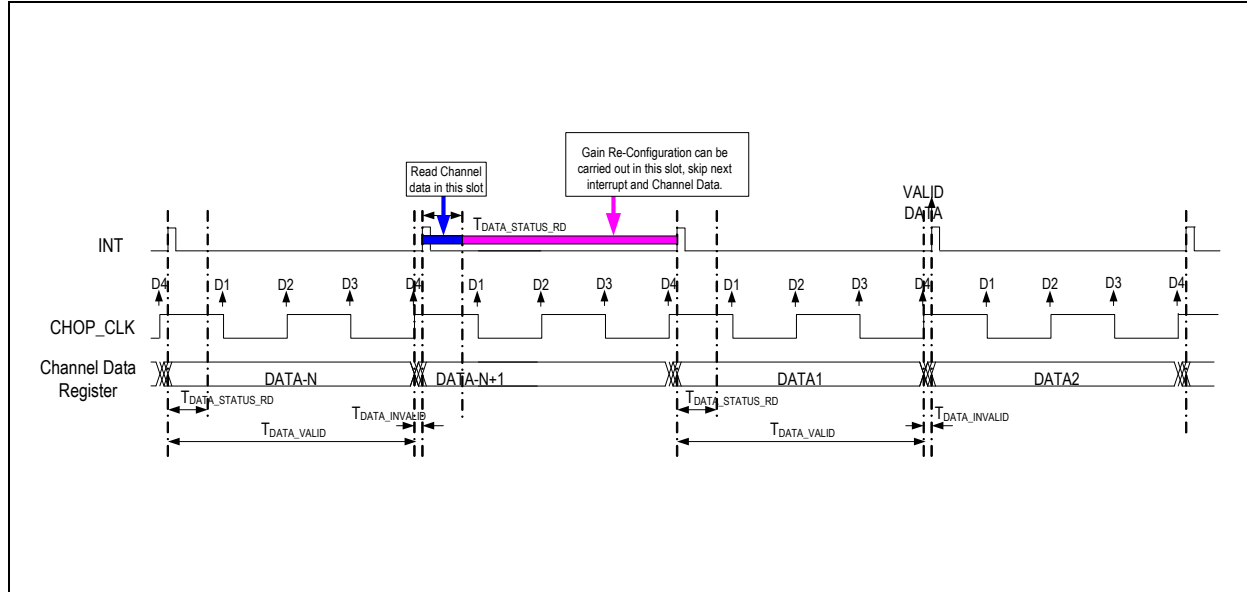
Gain Re-Configuration can be carried out in this slot, skip next interrupt and Channel Data.

Read Channel data in this slot

$T_{DATA\_STATUS\_RD}$

VALID DATA

INT

D4 D1 D2 D3 D4 D1 D2 D3 D4 D1 D2 D3 D4 D1 D2 D3 D4

CHOP_CLK

Channel Data Register

DATA-N

DATA-N+1

DATA1

DATA2

$T_{DATA\_STATUS\_RD}$

$T_{DATA\_INVALID}$

$T_{DATA\_VALID}$

$T_{DATA\_STATUS\_RD}$

$T_{DATA\_INVALID}$

$T_{DATA\_VALID}$